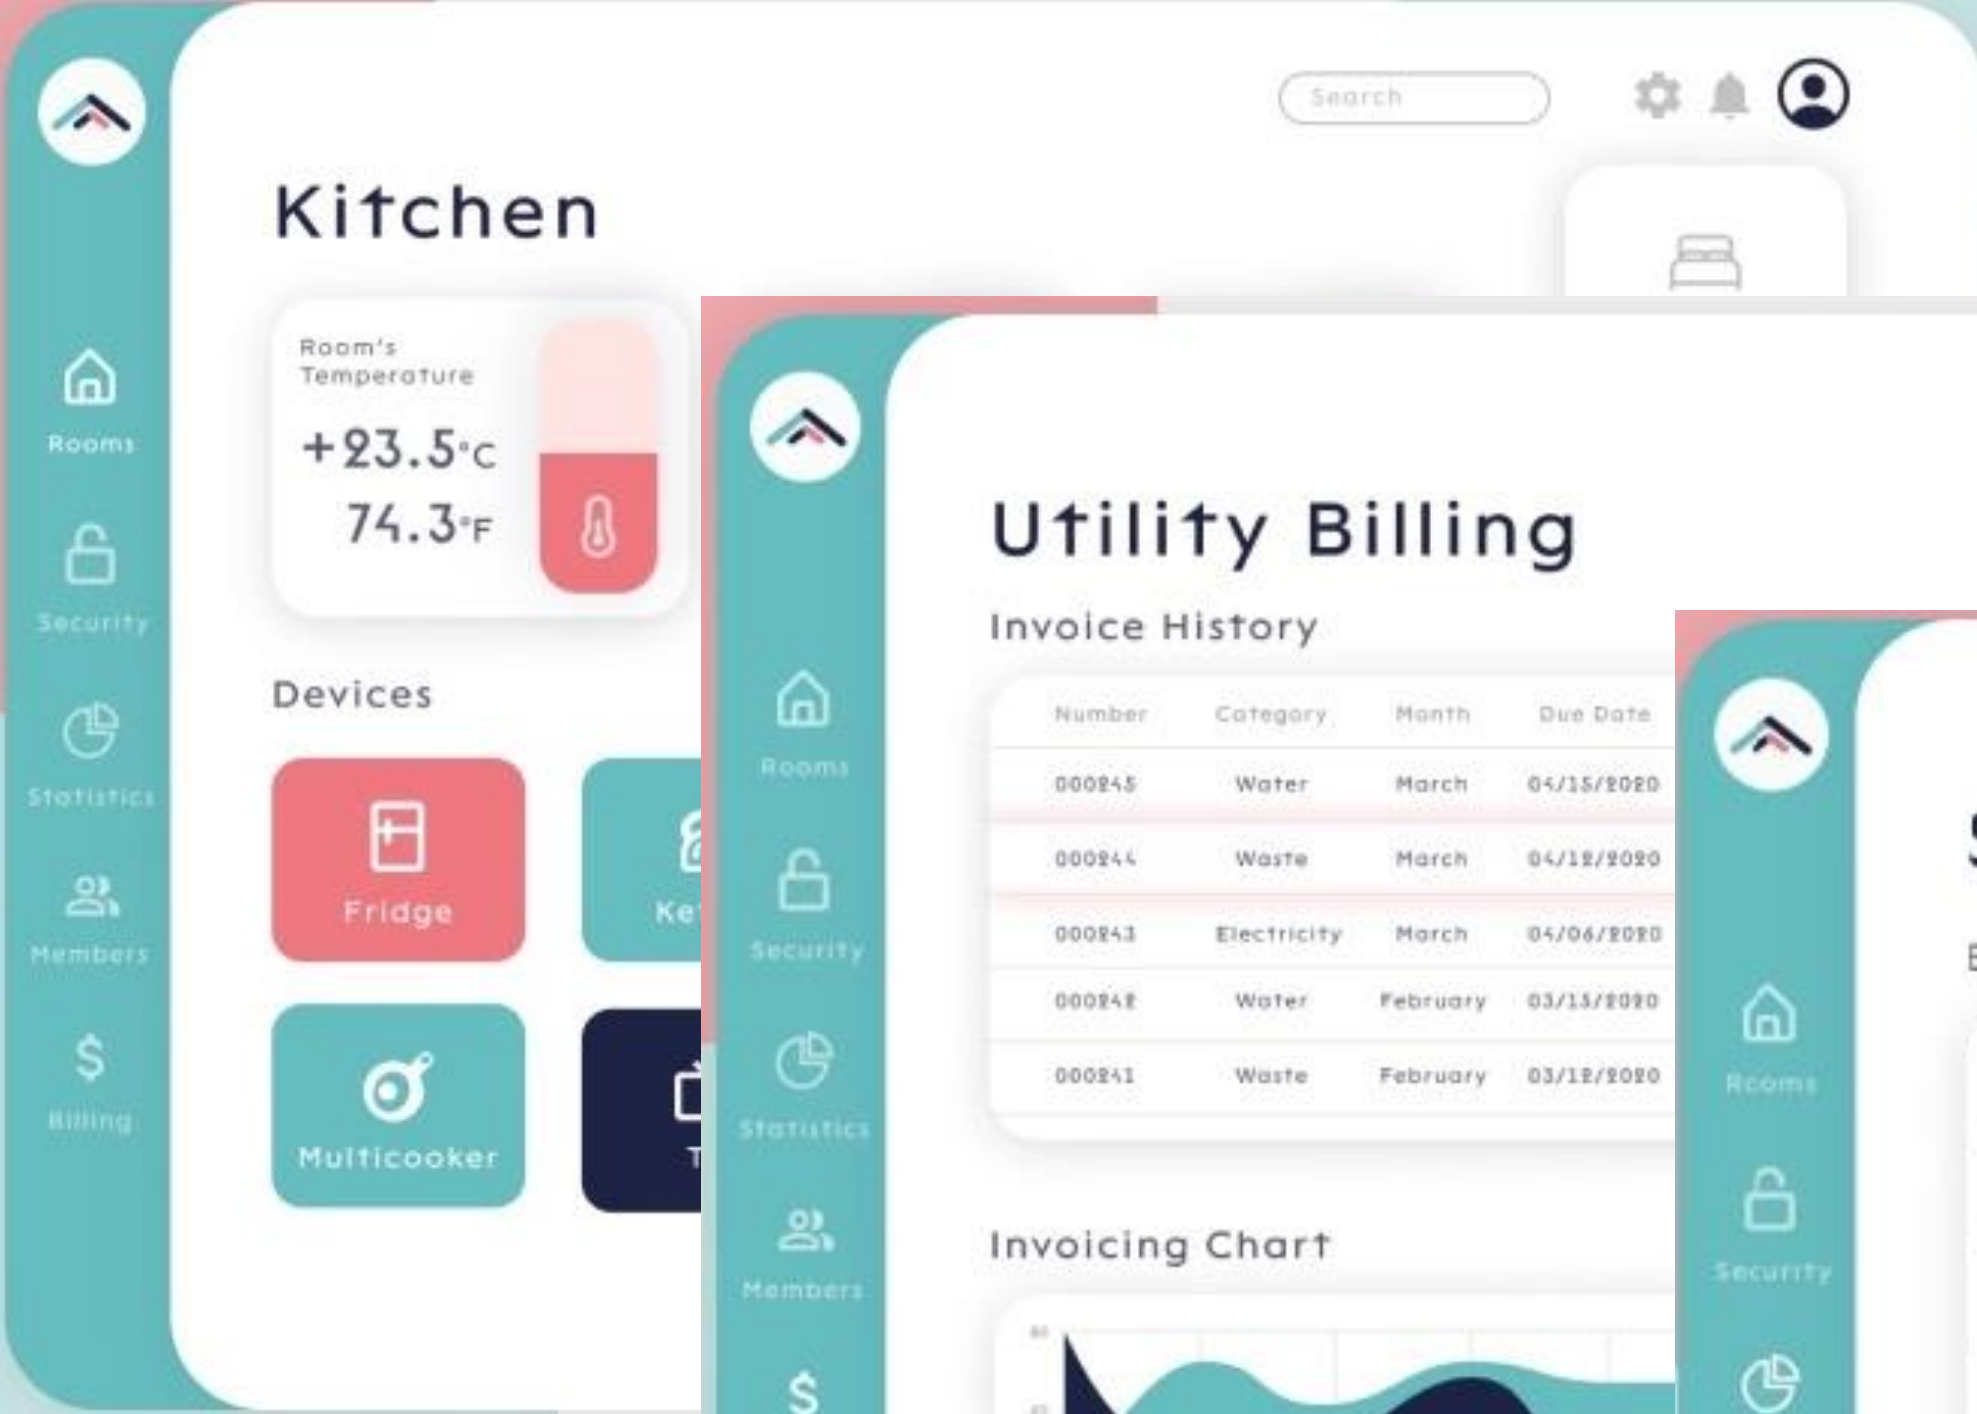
Search

Kitchen

Rooms
Security
Statistics
Members
Billing

Room's Temperature
+23.5°C
74.3°F

Devices

Fridge
Ke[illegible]
Multicooker
T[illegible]

Rooms
Security
Statistics
Members

Utility Billing

Invoice History

| Number | Category | Month | Due Date |
|---|---|---|---|
| 000245 | Water | March | 04/15/2020 |
| 000244 | Waste | March | 04/12/2020 |
| 000243 | Electricity | March | 04/06/2020 |
| 000242 | Water | February | 03/15/2020 |
| 000241 | Waste | February | 03/12/2020 |

Invoicing Chart

Rooms
Security